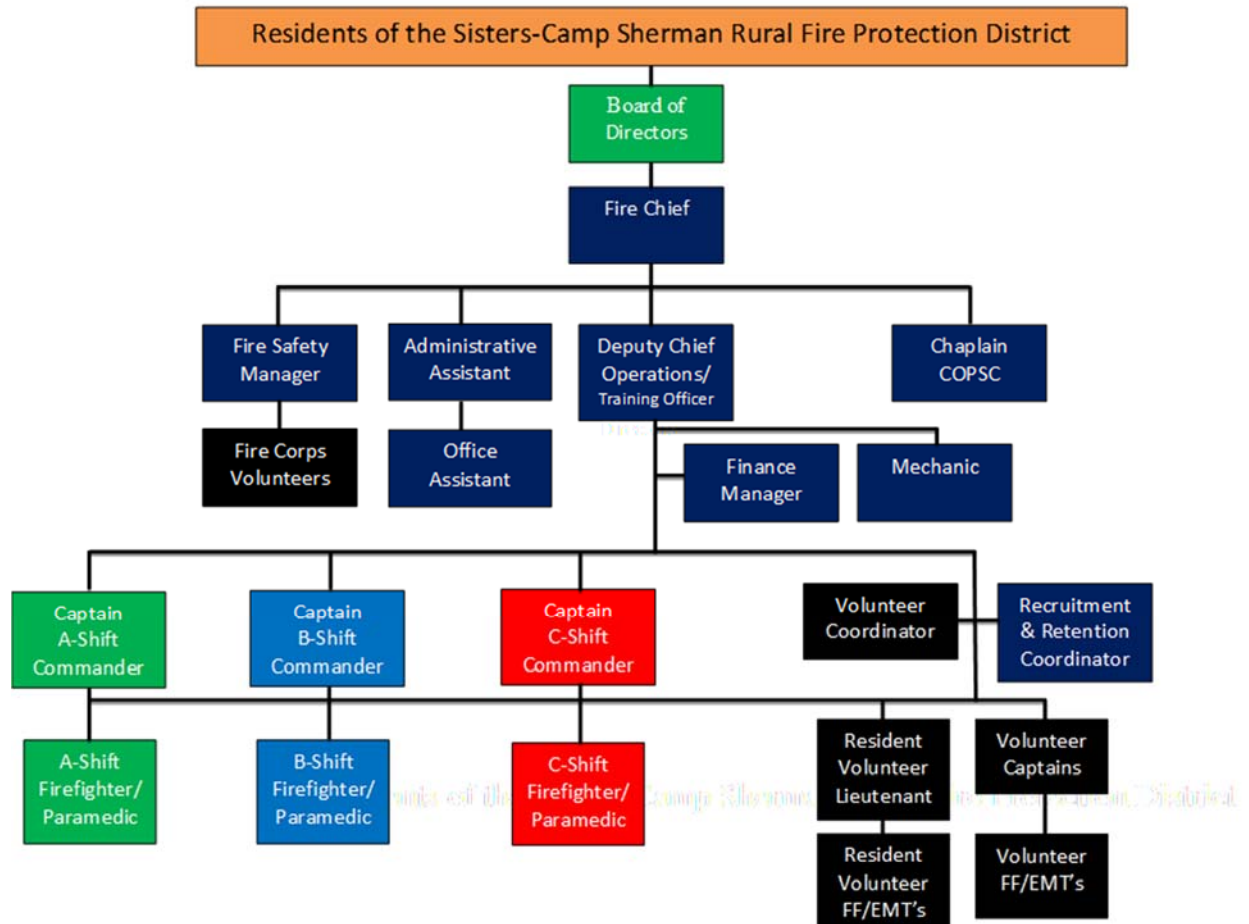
Residents of the Sisters-Camp Sherman Rural Fire Protection District

Board of Directors

Fire Chief

Fire Safety Manager

Administrative Assistant

Deputy Chief Operations/ Training Officer

Chaplain COPSC

Fire Corps Volunteers

Office Assistant

Finance Manager

Mechanic

Captain A-Shift Commander

Captain B-Shift Commander

Captain C-Shift Commander

Volunteer Coordinator

Recruitment & Retention Coordinator

A-Shift Firefighter/ Paramedic

B-Shift Firefighter/ Paramedic

C-Shift Firefighter/ Paramedic

Resident Volunteer Lieutenant

Volunteer Captains

Resident Volunteer FF/EMT's

Volunteer FF/EMT's